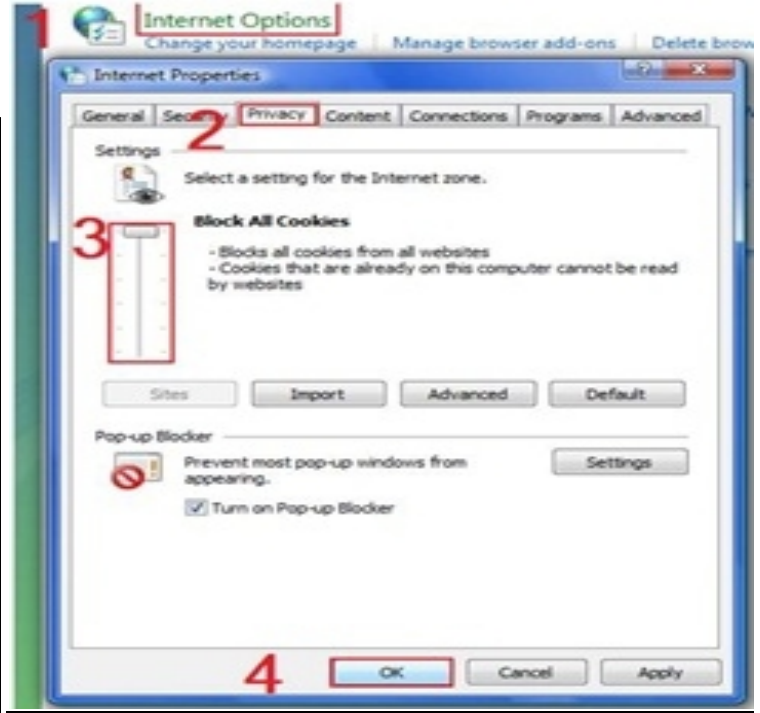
1 Internet Options
Change your homepage | Manage browser add-ons | Delete brow

Internet Properties

General | Security | Privacy | Content | Connections | Programs | Advanced

2

Settings

Select a setting for the Internet zone.

3

Block All Cookies

- Blocks all cookies from all websites
- Cookies that are already on this computer cannot be read by websites

Sites | Import | Advanced | Default

Pop-up Blocker

Prevent most pop-up windows from appearing.

Settings

Turn on Pop-up Blocker

4

OK | Cancel | Apply